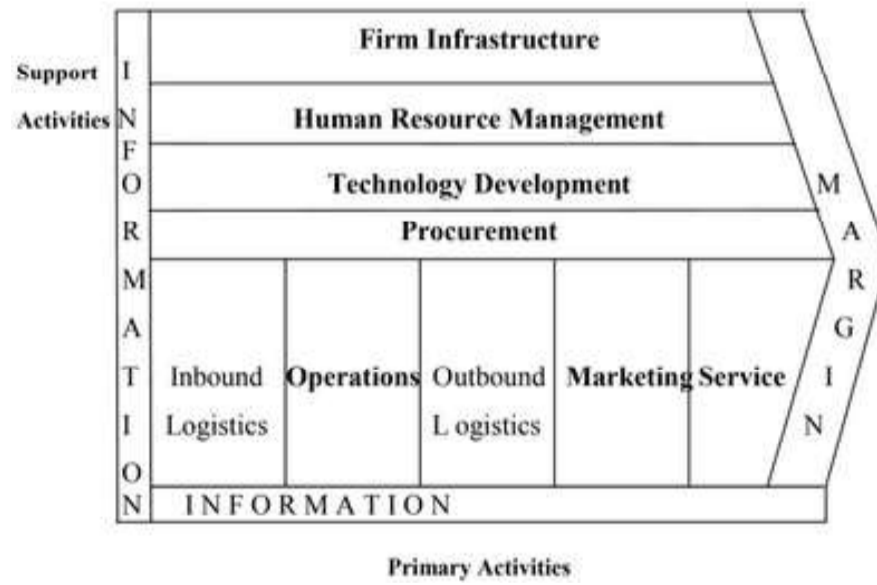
Support Activities

I N F O R M A T I O N

Firm Infrastructure

Human Resource Management

Technology Development

Procurement

Inbound Logistics

Operations

Outbound L ogistics

Marketing

Service

M A R G I N

INFORMATION

Primary Activities